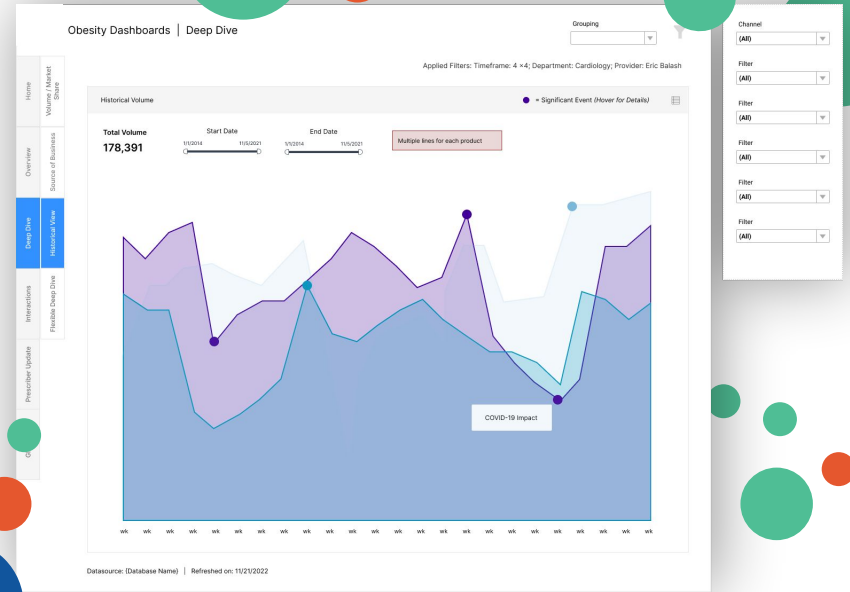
Obesity Dashboards | Deep Dive

Grouping

Channel
(All)
Filter
(All)
Filter
(All)
Filter
(All)
Filter
(All)
Filter
(All)

Home
Volume / Market Share
Overview
Source of Business
Deep Dive
Historical View
Interactions
Flexible Deep Dive
Prescriber Update
G

Applied Filters: Timeframe: 4 ×4; Department: Cardiology; Provider: Eric Balash

Historical Volume

= Significant Event (Hover for Details)

Total Volume
178,391

Start Date
1/1/2014 11/5/2021

End Date
1/1/2014 11/5/2021

Multiple lines for each product

COVID-19 Impact

wk wk wk wk wk wk wk wk wk wk wk wk wk wk wk wk wk wk wk wk wk wk wk

Datasource: (Database Name) | Refreshed on: 11/21/2022